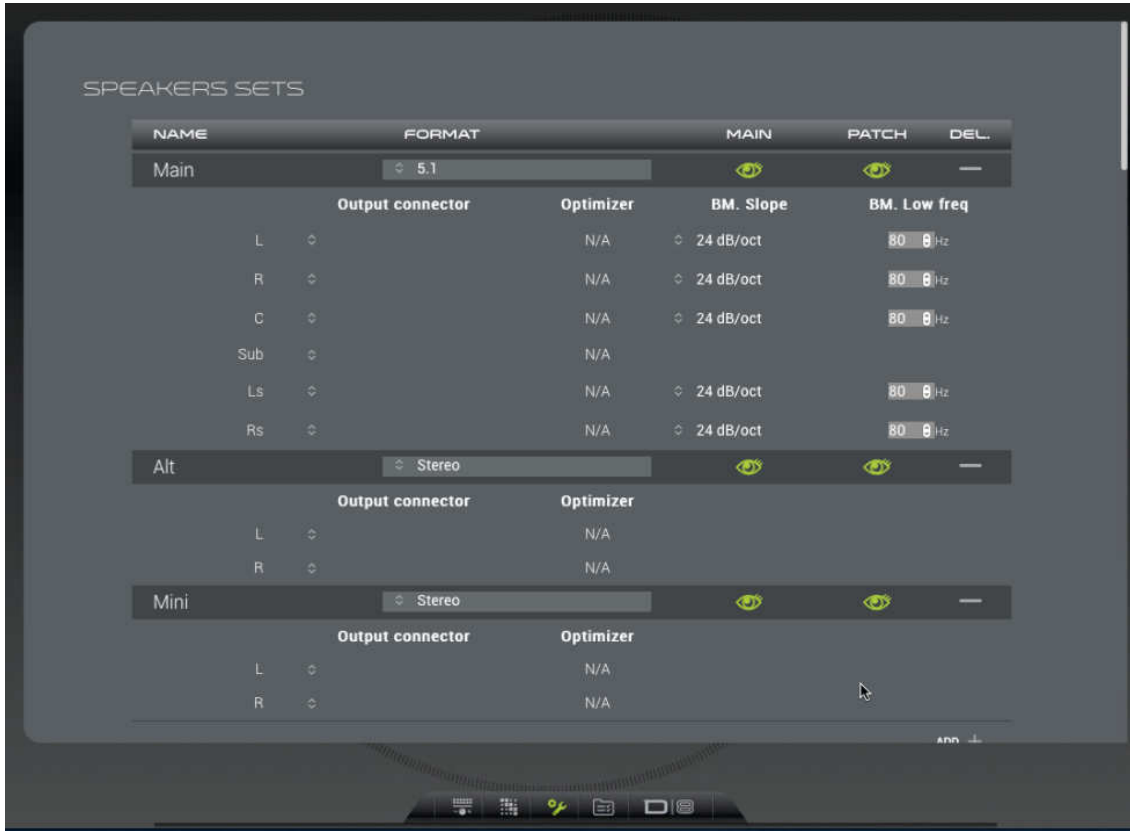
SPEAKERS SETS

| NAME | FORMAT | MAIN | PATCH | DEL. |
|---|---|---|---|---|
| Main | 5.1 | | | — |

| | Output connector | Optimizer | BM. Slope | BM. Low freq |
|---|---|---|---|---|
| L | | N/A | 24 dB/oct | 80 Hz |
| R | | N/A | 24 dB/oct | 80 Hz |
| C | | N/A | 24 dB/oct | 80 Hz |
| Sub | | N/A | | |
| Ls | | N/A | 24 dB/oct | 80 Hz |
| Rs | | N/A | 24 dB/oct | 80 Hz |

| Alt | Stereo | | | — |
|---|---|---|---|---|

| | Output connector | Optimizer |
|---|---|---|
| L | | N/A |
| R | | N/A |

| Mini | Stereo | | | — |
|---|---|---|---|---|

| | Output connector | Optimizer |
|---|---|---|
| L | | N/A |
| R | | N/A |

ADD +